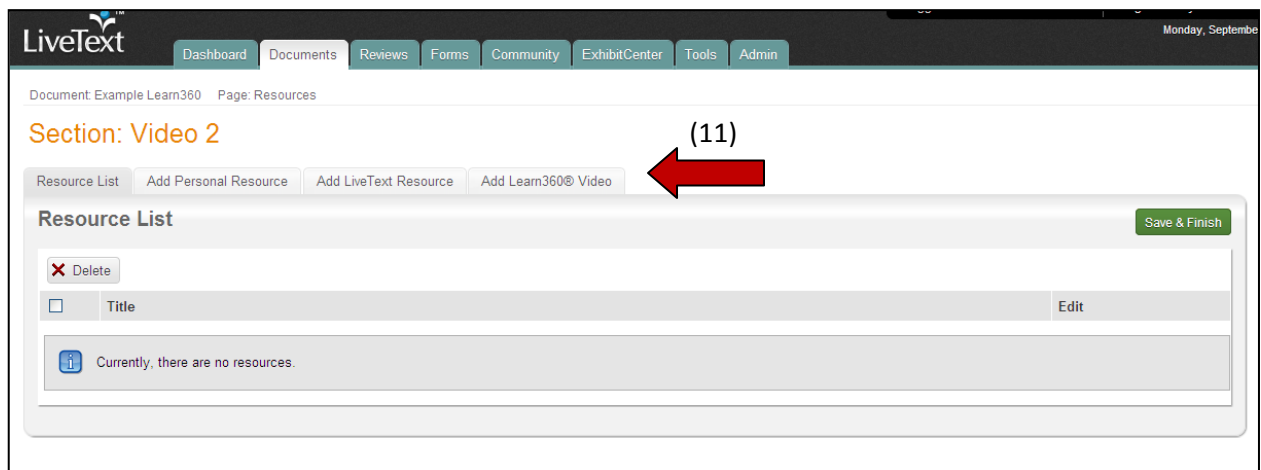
LiveText™

Dashboard Documents Reviews Forms Community ExhibitCenter Tools Admin

Monday, Septembe

Document: Example Learn360 Page: Resources

Section: Video 2

(11)

Resource List | Add Personal Resource | Add LiveText Resource | Add Learn360® Video

Resource List

Save & Finish

Delete

| ☐ | Title | Edit |
|---|---|---|

Currently, there are no resources.